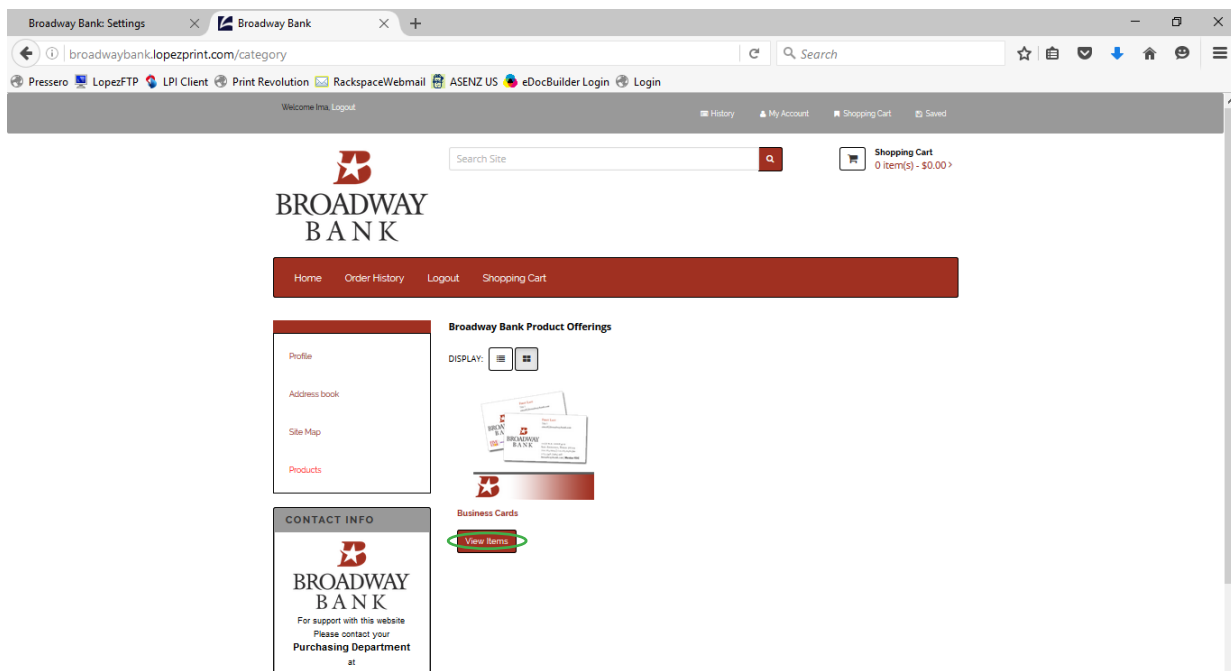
Broadway Bank: Settings
Broadway Bank

broadwaybank.lopezprint.com/category

Search

Pressero LopezFTP LPI Client Print Revolution RackspaceWebmail ASENZ US eDocBuilder Login Login

Welcome Ima Logout

History My Account Shopping Cart Saved

BROADWAY BANK

Search Site

Shopping Cart
0 item(s) - $0.00 ›

Home Order History Logout Shopping Cart

Profile

Address book

Site Map

Products

CONTACT INFO

BROADWAY BANK

For support with this website
Please contact your
Purchasing Department
at

Broadway Bank Product Offerings

DISPLAY:

BROADWAY BANK

Business Cards

View Items